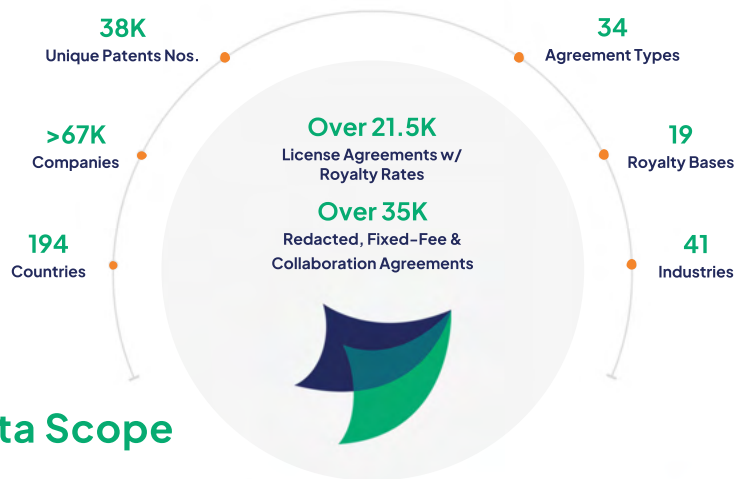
38K
Unique Patents Nos.

>67K
Companies

194
Countries

34
Agreement Types

19
Royalty Bases

41
Industries

Over 21.5K
License Agreements w/ Royalty Rates

Over 35K
Redacted, Fixed-Fee & Collaboration Agreements

ta Scope